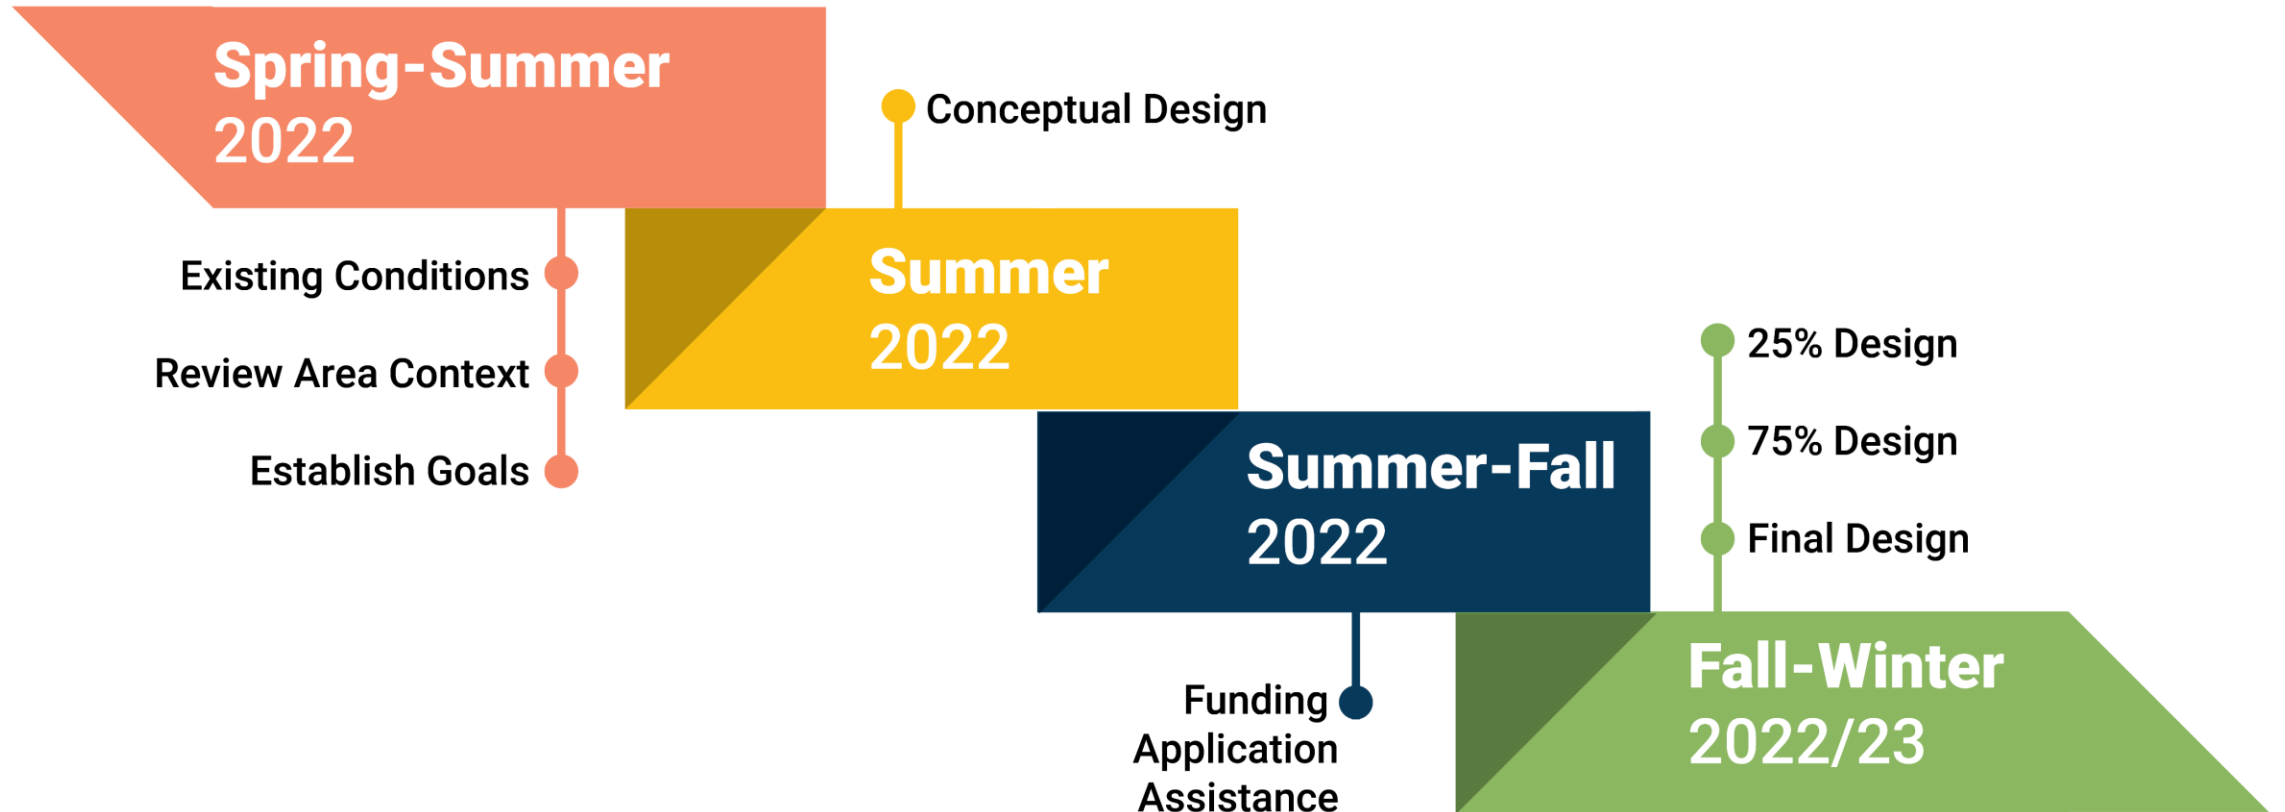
Spring-Summer 2022

Existing Conditions

Review Area Context

Establish Goals

Conceptual Design

Summer 2022

Summer-Fall 2022

Funding Application Assistance

25% Design

75% Design

Final Design

Fall-Winter 2022/23